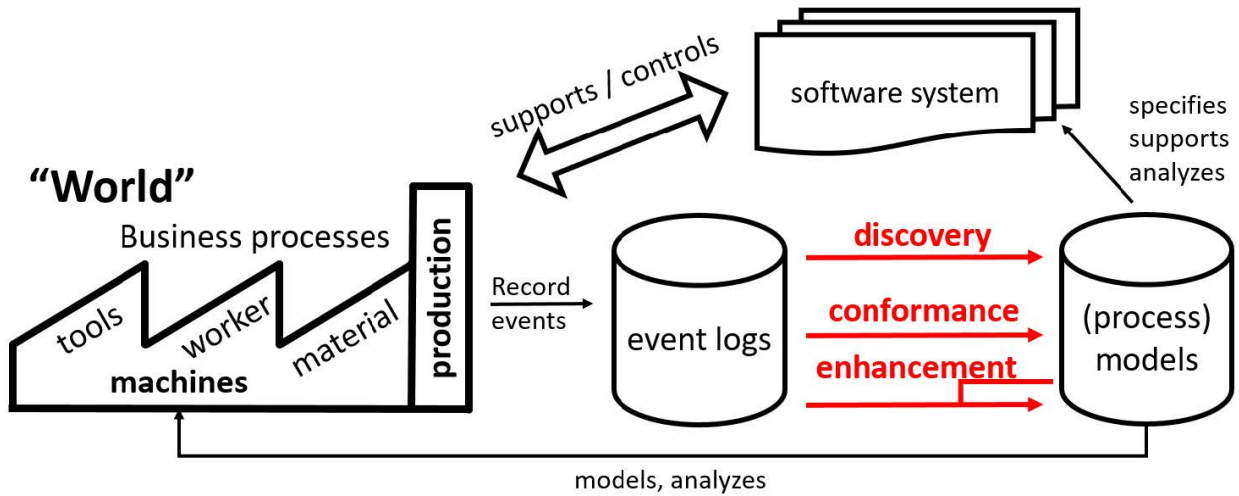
supports / controls

software system

specifies
supports
analyzes

"World"

Business processes

tools

worker

material

machines

production

Record
events

event logs

discovery

conformance

enhancement

(process)
models

models, analyzes